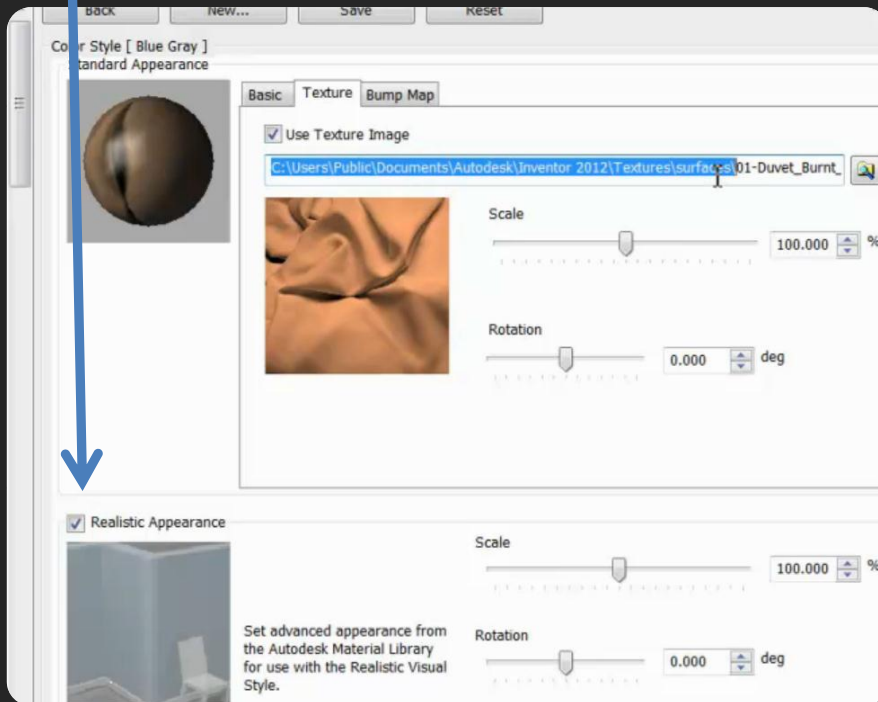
Back New... Save Reset

Co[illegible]r Style [ Blue Gray ]
Standard Appearance

Basic Texture Bump Map

Use Texture Image

C:\Users\Public\Documents\Autodesk\Inventor 2012\Textures\surfaces\01-Duvet_Burnt_

Scale

100.000 %

Rotation

0.000 deg

Realistic Appearance

Scale

100.000 %

Set advanced appearance from the Autodesk Material Library for use with the Realistic Visual Style.

Rotation

0.000 deg